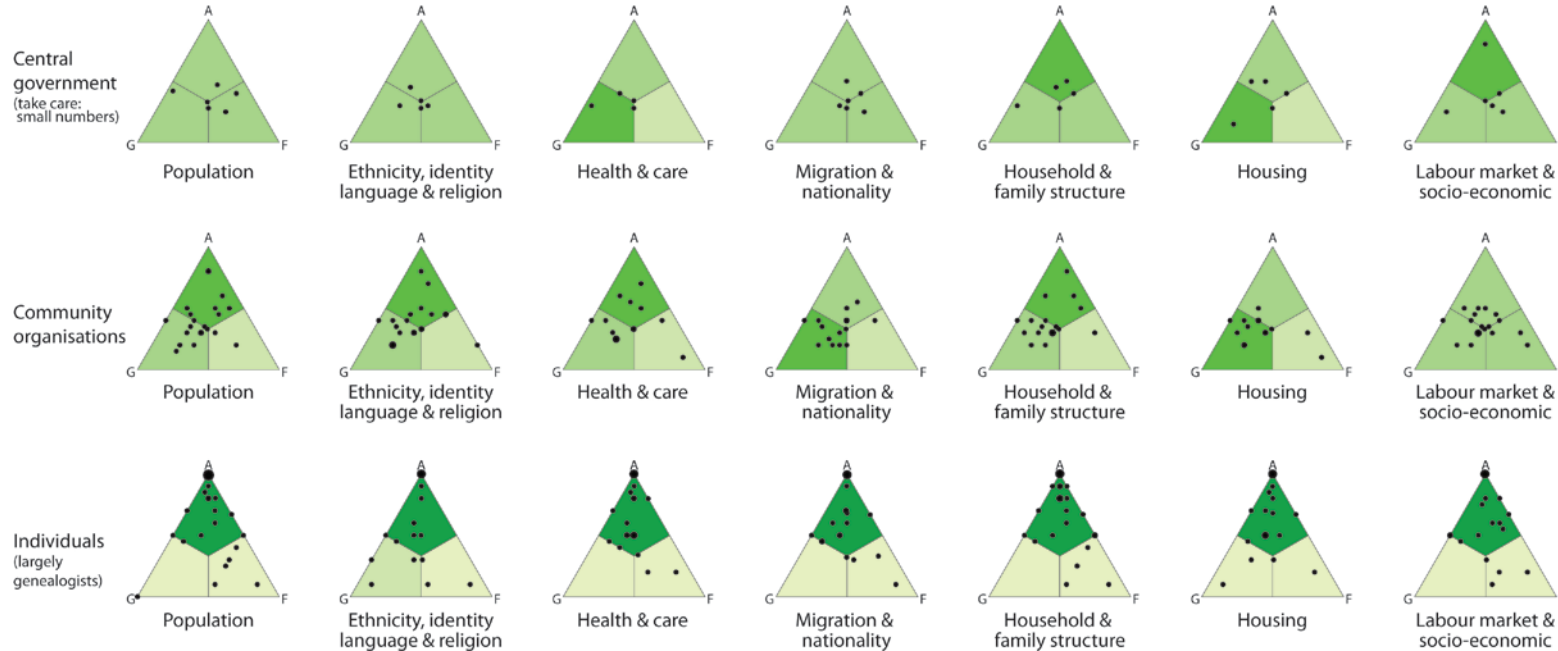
Central government
(take care: small numbers)

A
G
F
Population

A
G
F
Ethnicity, identity language & religion

A
G
F
Health & care

A
G
F
Migration & nationality

A
G
F
Household & family structure

A
G
F
Housing

A
G
F
Labour market & socio-economic

Community organisations

A
G
F
Population

A
G
F
Ethnicity, identity language & religion

A
G
F
Health & care

A
G
F
Migration & nationality

A
G
F
Household & family structure

A
G
F
Housing

A
G
F
Labour market & socio-economic

Individuals
(largely genealogists)

A
G
F
Population

A
G
F
Ethnicity, identity language & religion

A
G
F
Health & care

A
G
F
Migration & nationality

A
G
F
Household & family structure

A
G
F
Housing

A
G
F
Labour market & socio-economic